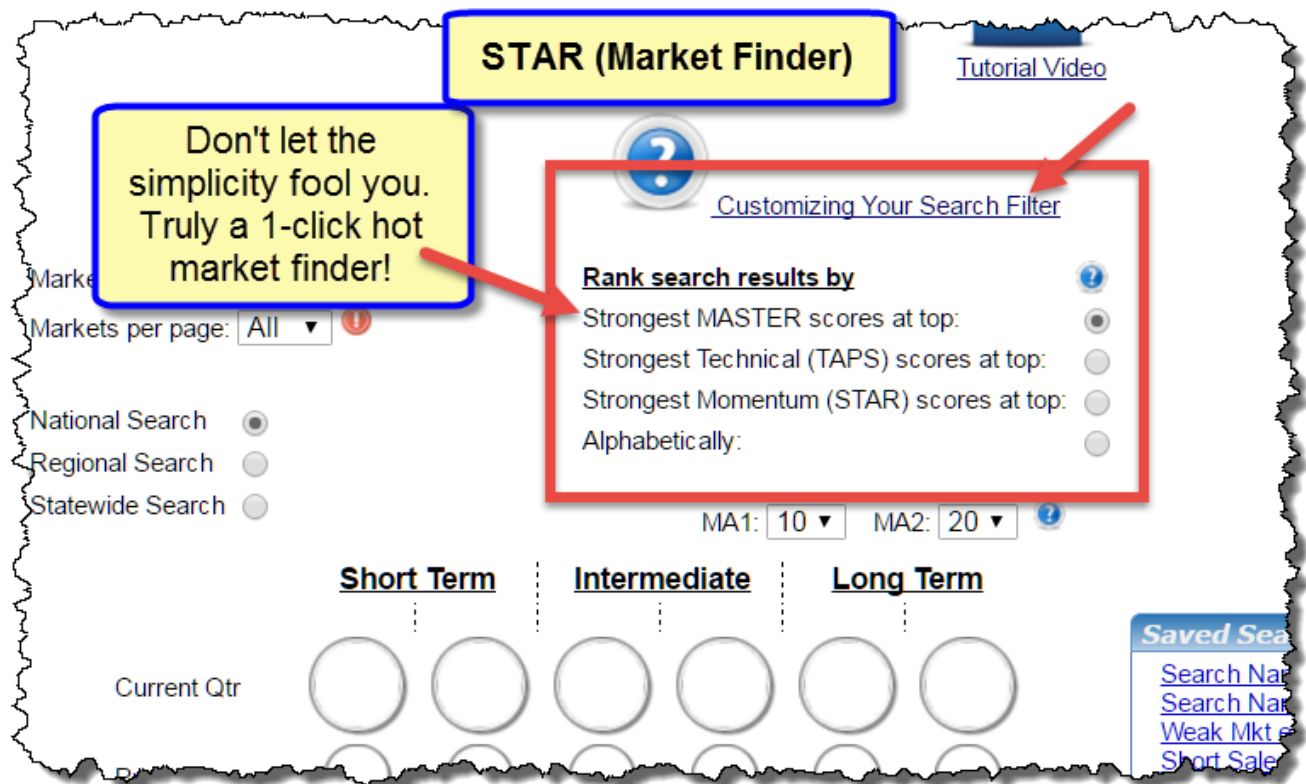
STAR (Market Finder)

Tutorial Video

Don't let the simplicity fool you. Truly a 1-click hot market finder!

Customizing Your Search Filter

Marke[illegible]

Markets per page: All ▼

Rank search results by

Strongest MASTER scores at top:

Strongest Technical (TAPS) scores at top:

Strongest Momentum (STAR) scores at top:

Alphabetically:

National Search

Regional Search

Statewide Search

MA1: 10 ▼ MA2: 20 ▼

Short Term

Intermediate

Long Term

Current Qtr

Saved Sea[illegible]

Search Na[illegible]

Search Na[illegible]

Weak Mkt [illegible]

Short Sale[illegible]